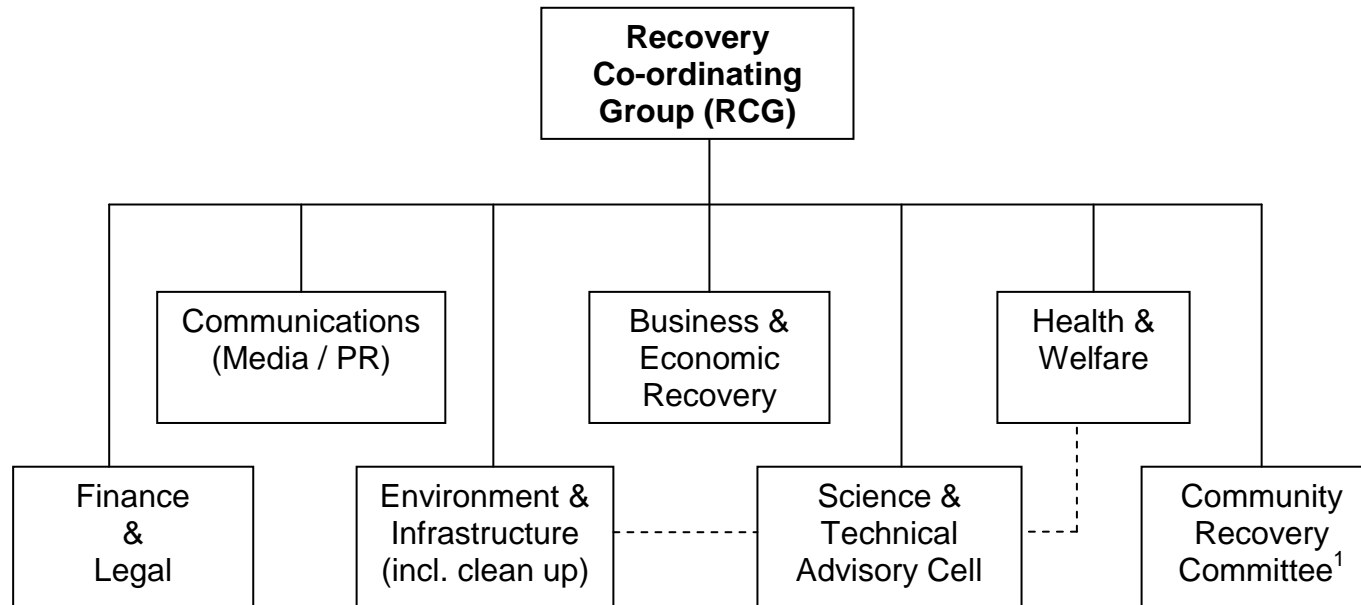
Recovery Co-ordinating Group (RCG)

Communications (Media / PR)

Business & Economic Recovery

Health & Welfare

Finance & Legal

Environment & Infrastructure (incl. clean up)

Science & Technical Advisory Cell

Community Recovery Committee$^1$